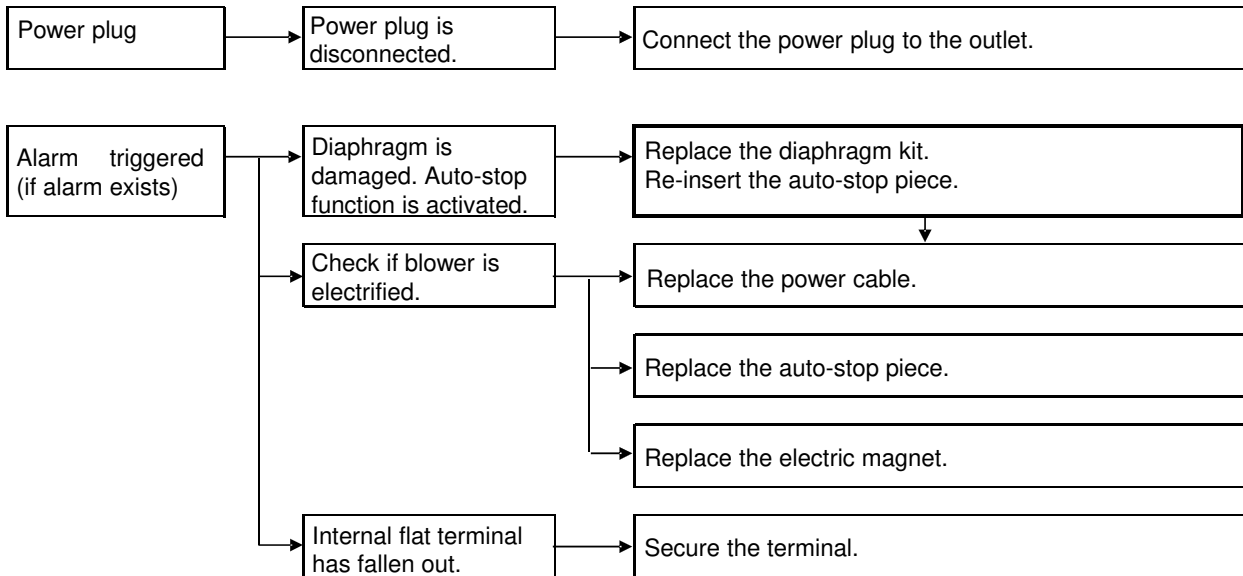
Power plug

Power plug is disconnected.

Connect the power plug to the outlet.

Alarm triggered (if alarm exists)

Diaphragm is damaged. Auto-stop function is activated.

Replace the diaphragm kit.
Re-insert the auto-stop piece.

Check if blower is electrified.

Replace the power cable.

Replace the auto-stop piece.

Replace the electric magnet.

Internal flat terminal has fallen out.

Secure the terminal.